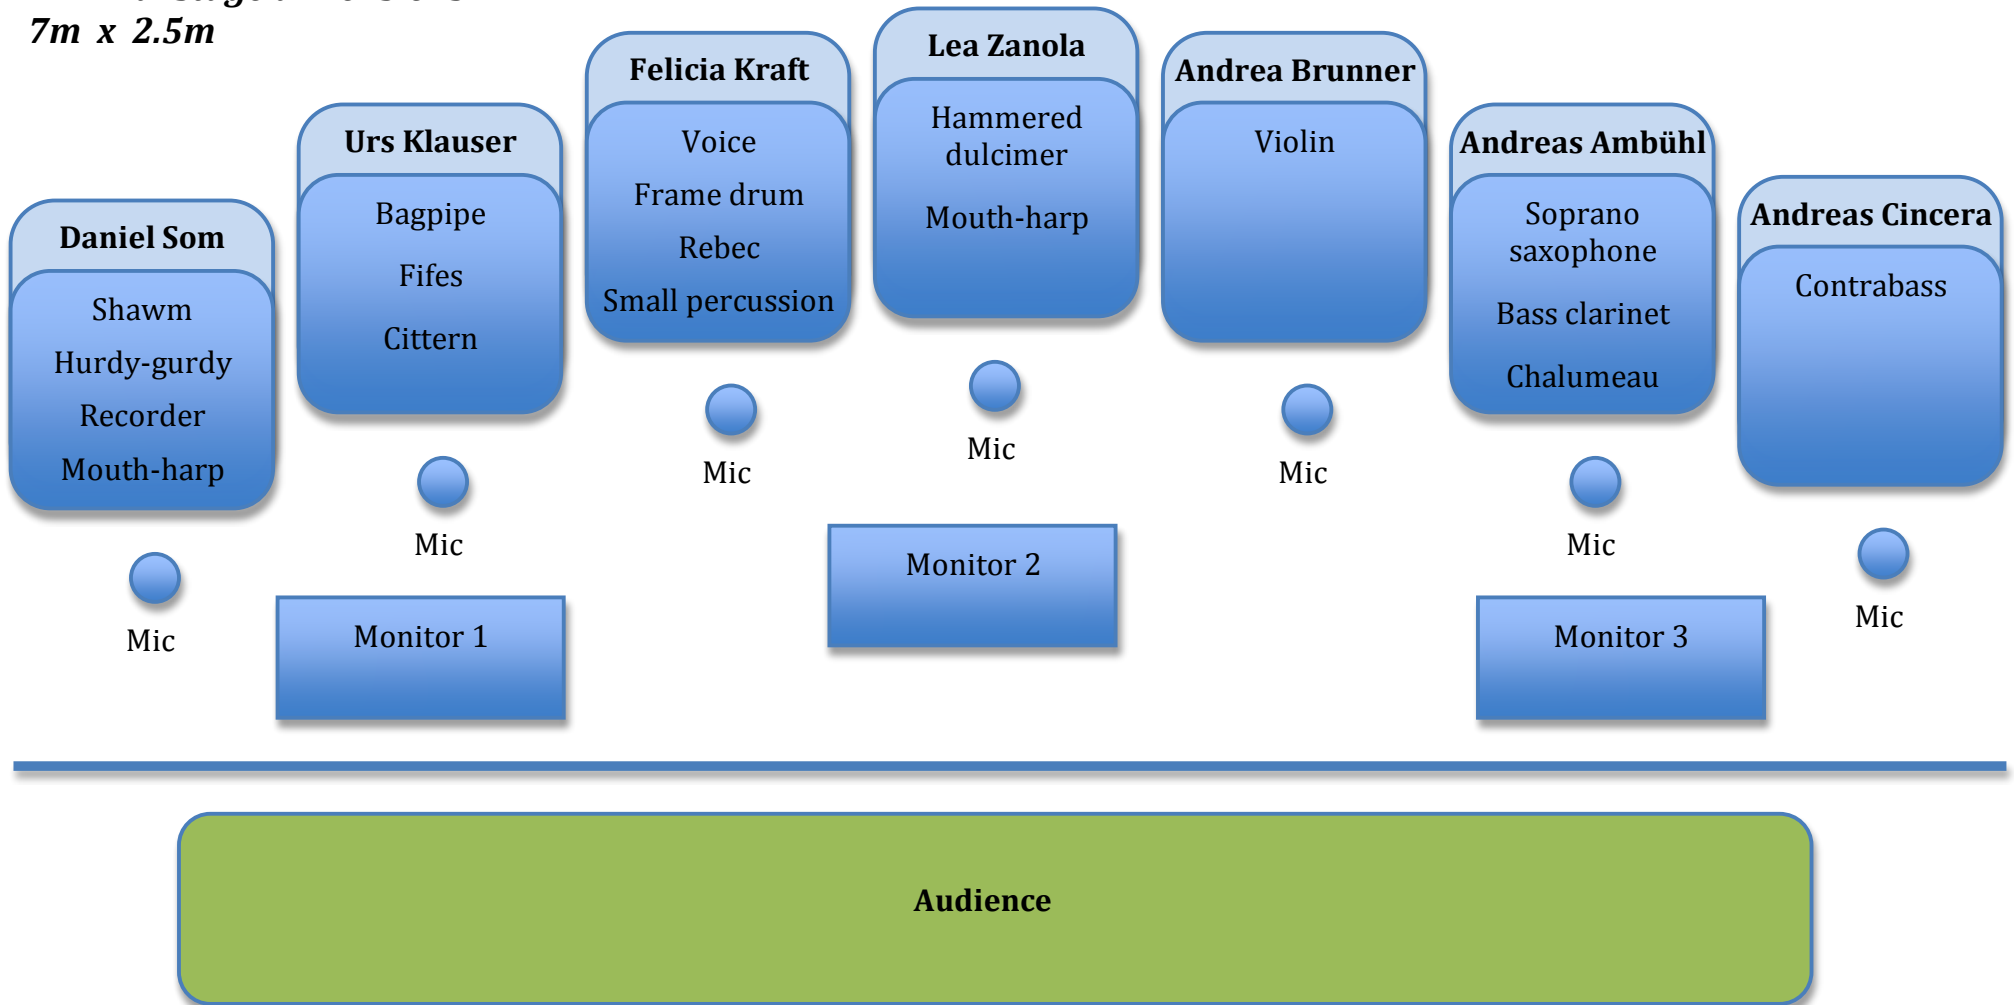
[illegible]
7m x 2.5m

Daniel Som
Shawm
Hurdy-gurdy
Recorder
Mouth-harp

Mic

Urs Klauser
Bagpipe
Fifes
Cittern

Mic

Monitor 1

Felicia Kraft
Voice
Frame drum
Rebec
Small percussion

Mic

Lea Zanola
Hammered dulcimer
Mouth-harp

Mic

Monitor 2

Andrea Brunner
Violin

Mic

Andreas Ambühl
Soprano saxophone
Bass clarinet
Chalumeau

Mic

Monitor 3

Andreas Cincera
Contrabass

Mic

Audience